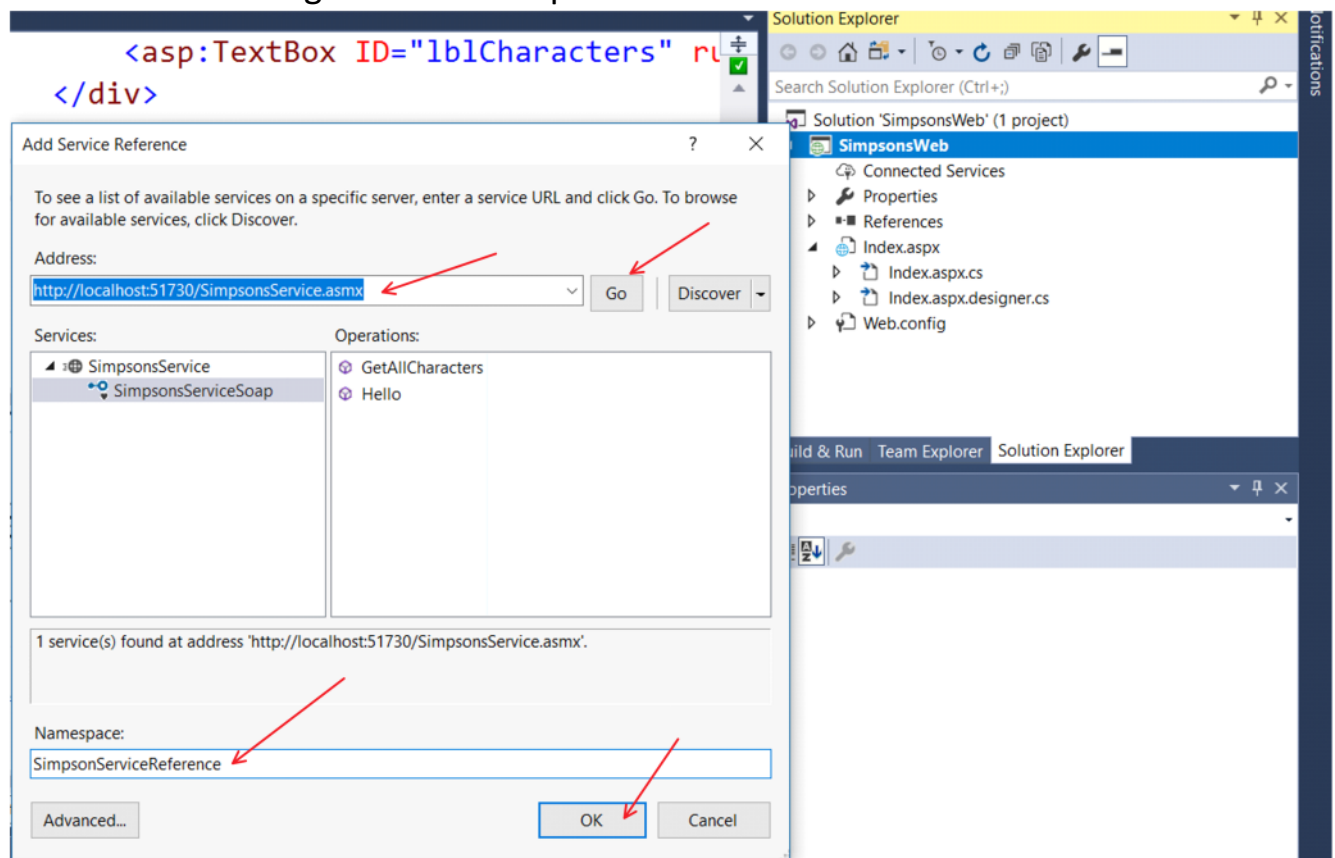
<asp:TextBox ID="lblCharacters" ru
</div>

Add Service Reference
?

To see a list of available services on a specific server, enter a service URL and click Go. To browse for available services, click Discover.

Address:
http://localhost:51730/SimpsonsService.asmx
Go
Discover

Services:
SimpsonsService
SimpsonsServiceSoap

Operations:
GetAllCharacters
Hello

1 service(s) found at address 'http://localhost:51730/SimpsonsService.asmx'.

Namespace:
SimpsonServiceReference

Advanced...
OK
Cancel

Solution Explorer
Search Solution Explorer (Ctrl+;)
Solution 'SimpsonsWeb' (1 project)
SimpsonsWeb
Connected Services
Properties
References
Index.aspx
Index.aspx.cs
Index.aspx.designer.cs
Web.config

uild & Run
Team Explorer
Solution Explorer

operties

otifications